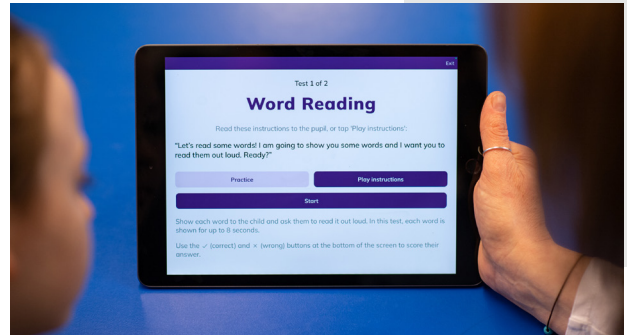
Exit

Test 1 of 2

Word Reading

Read these instructions to the pupil, or tap 'Play instructions':

"Let's read some words! I am going to show you some words and I want you to read them out loud. Ready?"

Practice

Play instructions

Start

Show each word to the child and ask them to read it out loud. In this test, each word is shown for up to 8 seconds.

Use the ✓ (correct) and × (wrong) buttons at the bottom of the screen to score their answer.